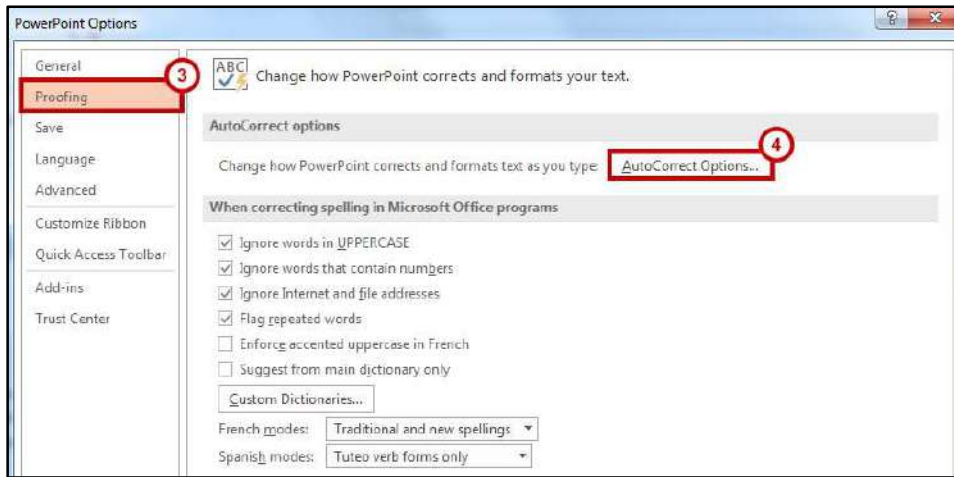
PowerPoint Options

?

General
3
Proofing
Save
Language
Advanced
Customize Ribbon
Quick Access Toolbar
Add-ins
Trust Center

ABC

Change how PowerPoint corrects and formats your text.

AutoCorrect options

Change how PowerPoint corrects and formats text as you type:
4
AutoCorrect Options...

When correcting spelling in Microsoft Office programs

Ignore words in UPPERCASE
Ignore words that contain numbers
Ignore Internet and file addresses
Flag repeated words
Enforce accented uppercase in French
Suggest from main dictionary only

Custom Dictionaries...

French modes: Traditional and new spellings
Spanish modes: Tuteo verb forms only